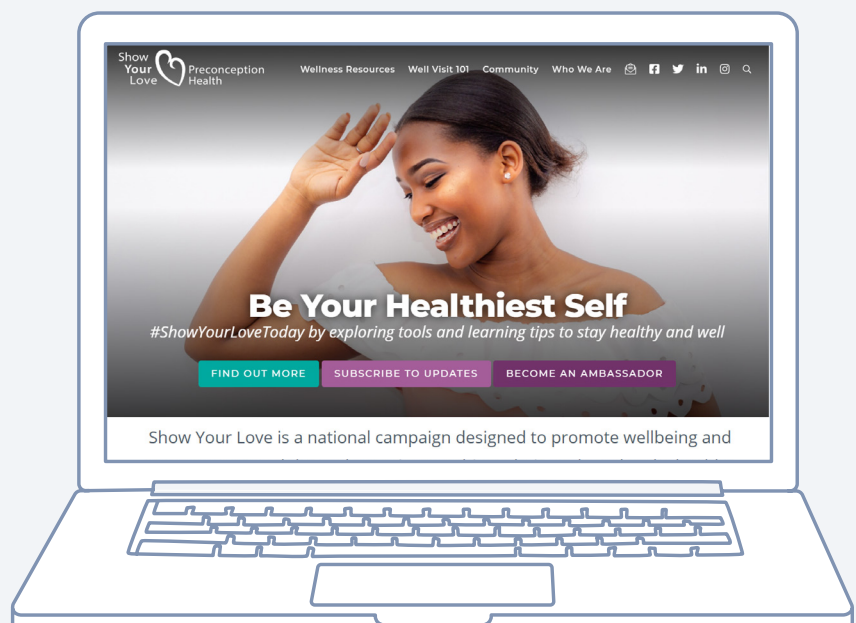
Show Your Love Preconception Health

Wellness Resources Well Visit 101 Community Who We Are

Be Your Healthiest Self

#ShowYourLoveToday by exploring tools and learning tips to stay healthy and well

FIND OUT MORE SUBSCRIBE TO UPDATES BECOME AN AMBASSADOR

Show Your Love is a national campaign designed to promote wellbeing and

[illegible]